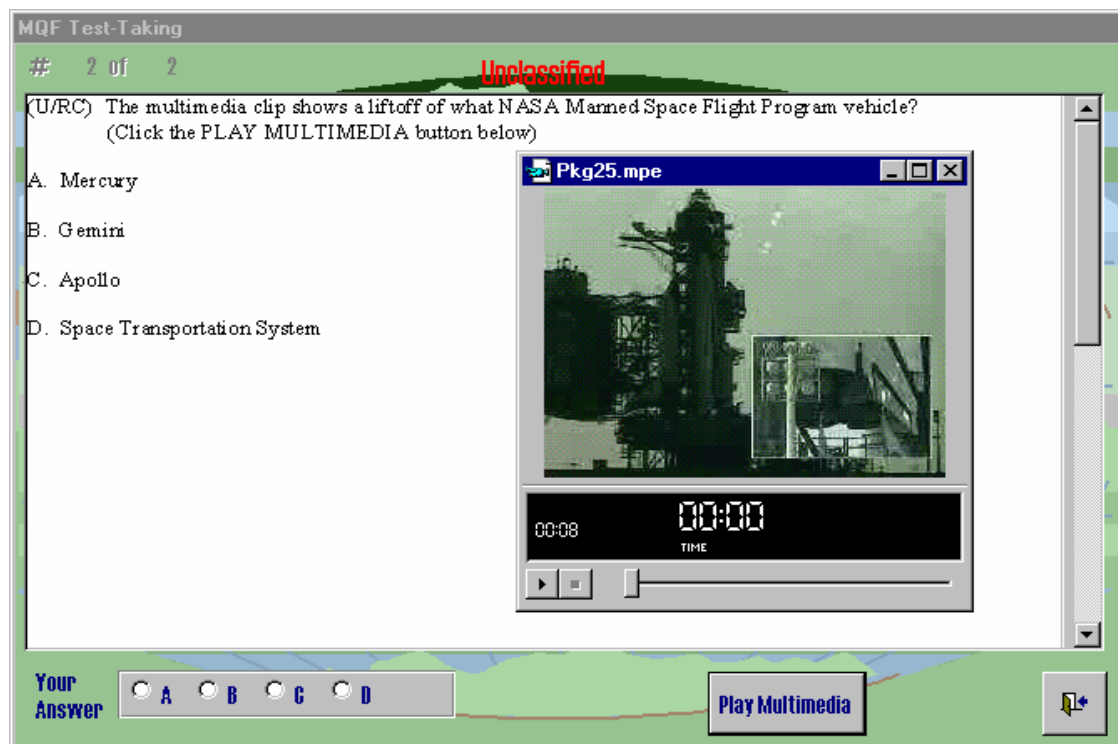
MQF Test-Taking

# 2 of 2

Unclassified

(U/RC) The multimedia clip shows a liftoff of what NASA Manned Space Flight Program vehicle? (Click the PLAY MULTIMEDIA button below)

A. Mercury

B. Gemini

C. Apollo

D. Space Transportation System

Pkg25.mpe

00:08

00:00

TIME

Your Answer

A B C D

Play Multimedia